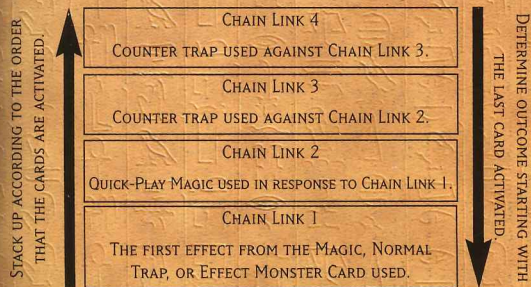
Stack up according to the order that the cards are activated.

Chain Link 4
Counter trap used against Chain Link 3.

Chain Link 3
Counter trap used against Chain Link 2.

Chain Link 2
Quick-Play Magic used in response to Chain Link 1.

Chain Link 1
The first effect from the Magic, Normal Trap, or Effect Monster Card used.

Determine outcome starting with the last card activated.